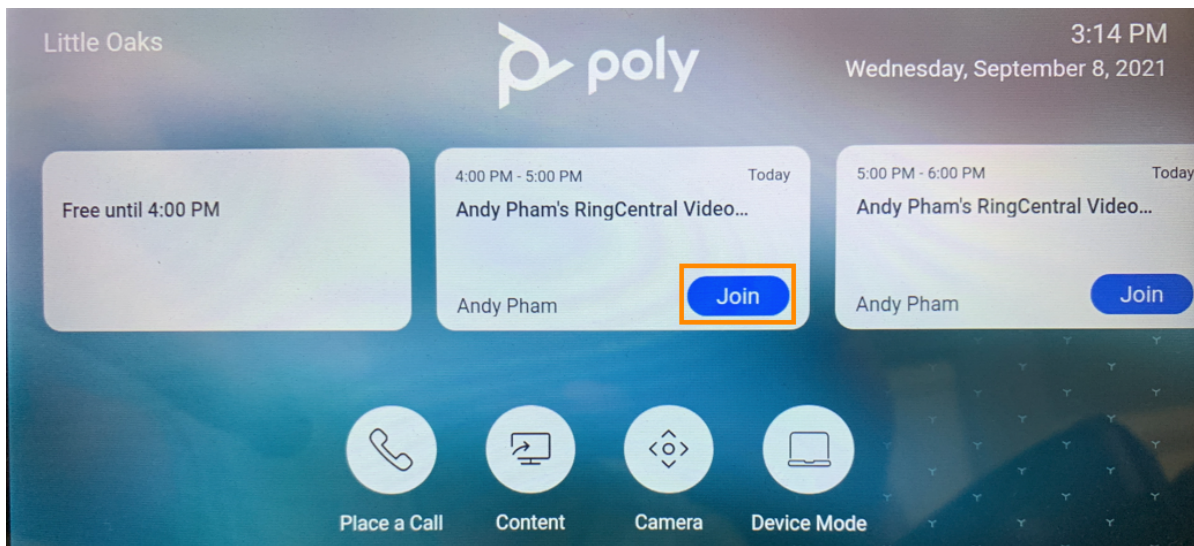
Little Oaks

poly

3:14 PM
Wednesday, September 8, 2021

Free until 4:00 PM

4:00 PM - 5:00 PM
Today
Andy Pham's RingCentral Video...
Andy Pham
Join

5:00 PM - 6:00 PM
Today
Andy Pham's RingCentral Video...
Andy Pham
Join

Place a Call
Content
Camera
Device Mode